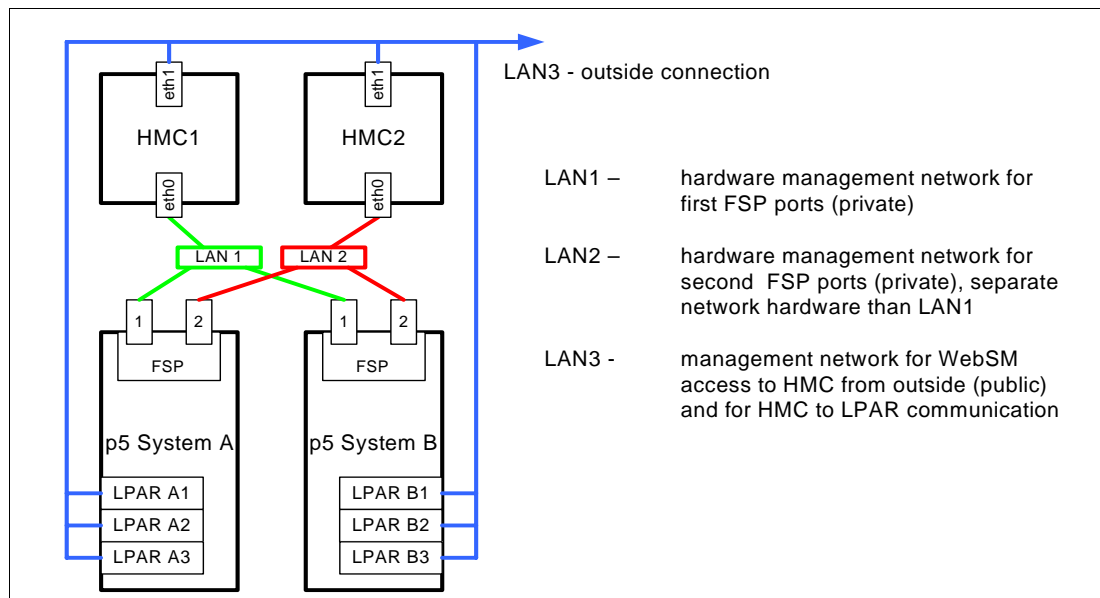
eth1

eth1

LAN3 - outside connection

HMC1

HMC2

eth0

eth0

LAN1 – hardware management network for first FSP ports (private)

LAN 1

LAN 2

LAN2 – hardware management network for second FSP ports (private), separate network hardware than LAN1

1

2

1

2

FSP

FSP

LAN3 - management network for WebSM access to HMC from outside (public) and for HMC to LPAR communication

p5 System A

p5 System B

LPAR A1

LPAR A2

LPAR A3

LPAR B1

LPAR B2

LPAR B3